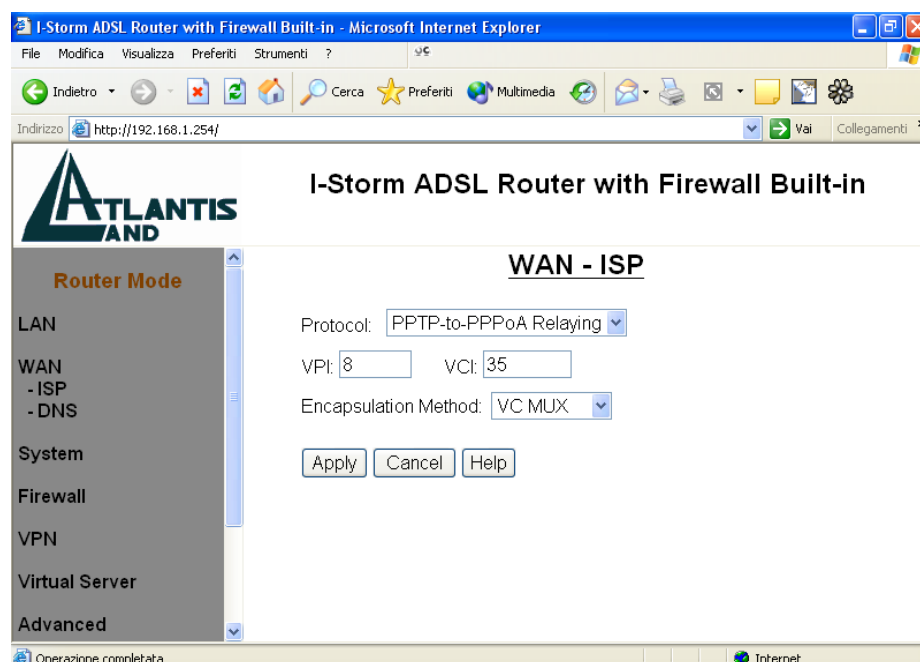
I-Storm ADSL Router with Firewall Built-in - Microsoft Internet Explorer

File Modifica Visualizza Preferiti Strumenti ?

Indietro Cerca Preferiti Multimedia

Indirizzo http://192.168.1.254/ Vai Collegamenti

ATLANTIS LAND

I-Storm ADSL Router with Firewall Built-in

Router Mode

LAN

WAN
- ISP
- DNS

System

Firewall

VPN

Virtual Server

Advanced

WAN - ISP

Protocol: PPTP-to-PPPoA Relaying

VPI: 8 VCI: 35

Encapsulation Method: VC MUX

Apply Cancel Help

Operazione completata

Internet